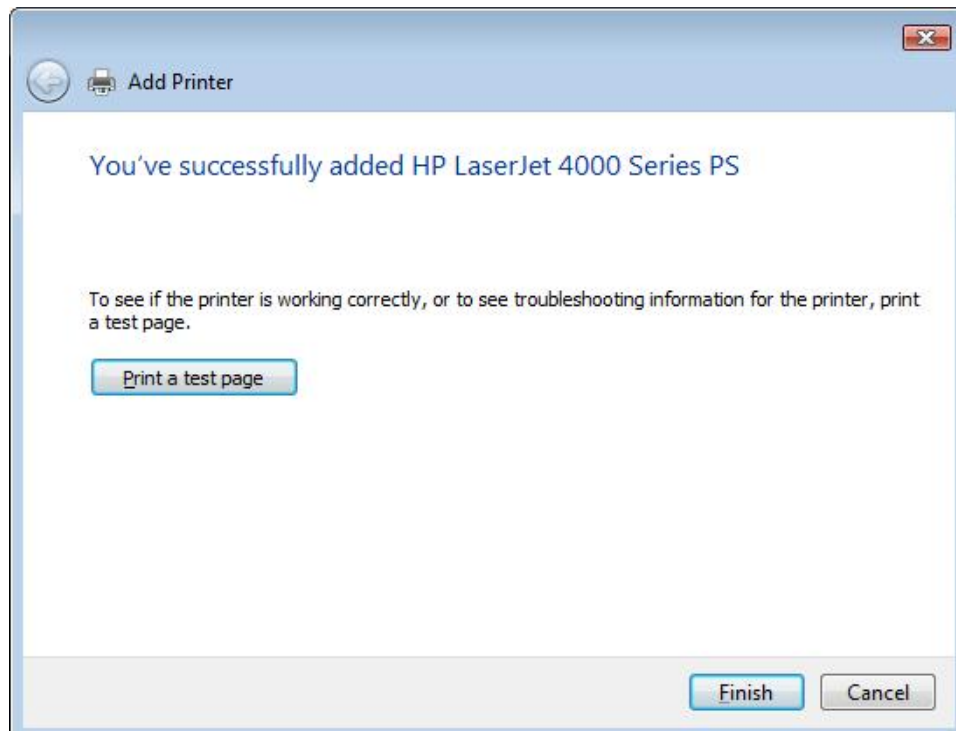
Add Printer

You've successfully added HP LaserJet 4000 Series PS

To see if the printer is working correctly, or to see troubleshooting information for the printer, print a test page.

Print a test page

Finish

Cancel